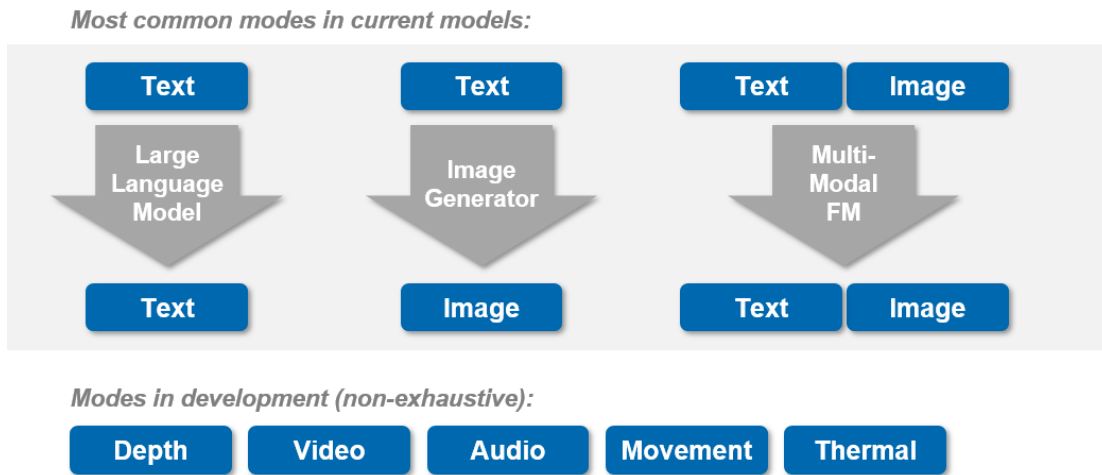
Most common modes in current models:

Text

Large Language Model

Text

Text

Image Generator

Image

Text

Image

Multi-Modal FM

Text

Image

Modes in development (non-exhaustive):

Depth

Video

Audio

Movement

Thermal